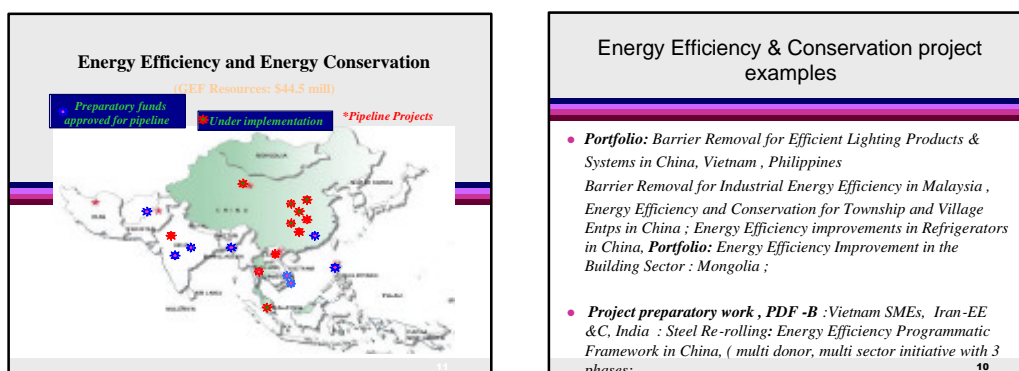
Energy Efficiency and Energy Conservation

(GEF Resources: $44.5 mill)

Preparatory funds approved for pipeline

Under implementation

*Pipeline Projects

MONGOLIA

CHINA

11

Energy Efficiency & Conservation project examples

Portfolio: Barrier Removal for Efficient Lighting Products & Systems in China, Vietnam , Philippines

Barrier Removal for Industrial Energy Efficiency in Malaysia , Energy Efficiency and Conservation for Township and Village Entps in China ; Energy Efficiency improvements in Refrigerators in China, Portfolio: Energy Efficiency Improvement in the Building Sector : Mongolia ;

Project preparatory work , PDF -B :Vietnam SMEs, Iran-EE &C, India : Steel Re-rolling: Energy Efficiency Programmatic Framework in China, ( multi donor, multi sector initiative with 3 phases;

10